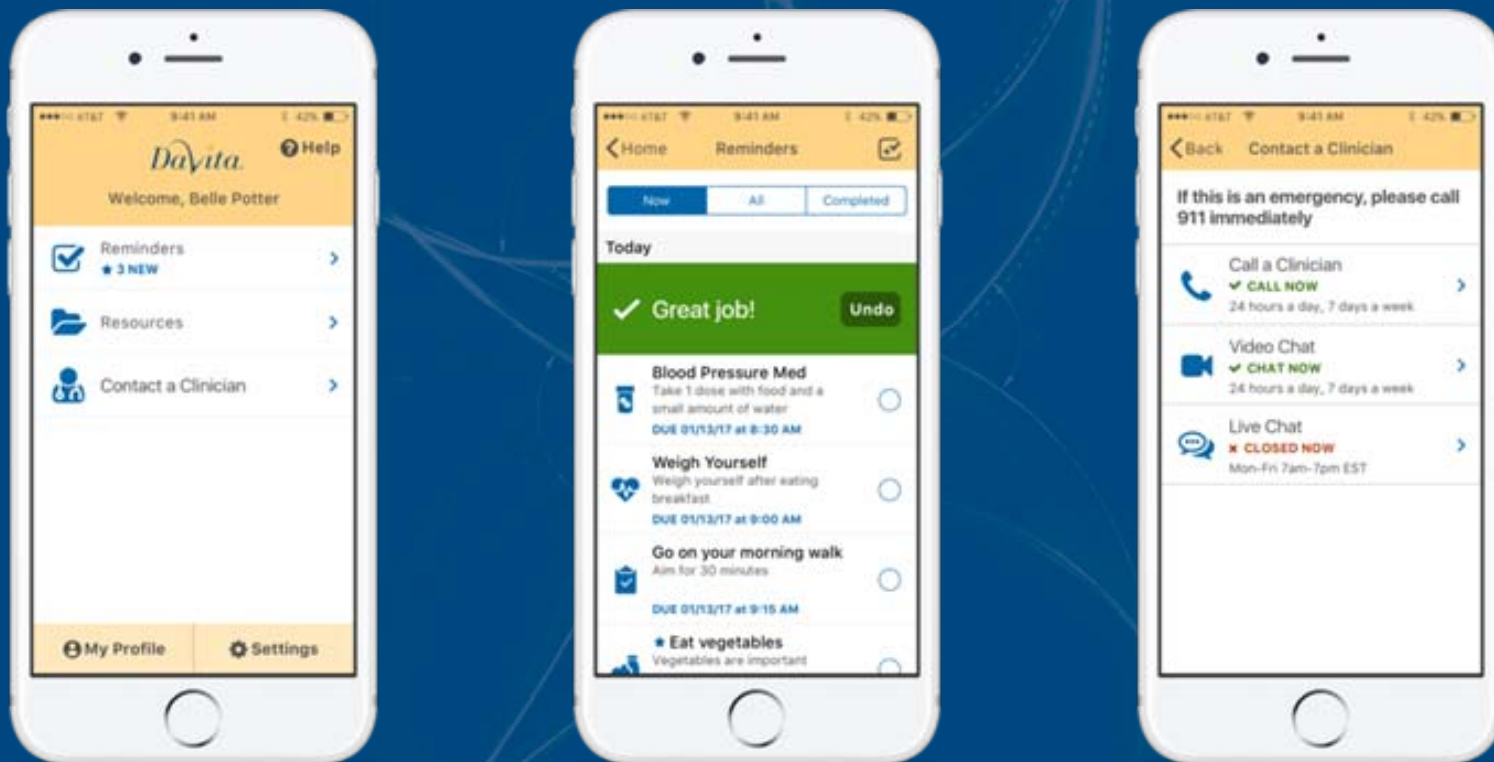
AT&T 9:41 AM 42%

DaVita

Help

Welcome, Belle Potter

Reminders
★ 3 NEW

Resources

Contact a Clinician

My Profile

Settings

AT&T 9:41 AM 42%

Home

Reminders

Now

All

Completed

Today

Great job!

Undo

Blood Pressure Med
Take 1 dose with food and a small amount of water
DUE 01/13/17 at 8:30 AM

Weigh Yourself
Weigh yourself after eating breakfast
DUE 01/13/17 at 9:00 AM

Go on your morning walk
Aim for 30 minutes
DUE 01/13/17 at 9:15 AM

★ Eat vegetables
Vegetables are important

AT&T 9:41 AM 42%

Back

Contact a Clinician

If this is an emergency, please call 911 immediately

Call a Clinician
✔ CALL NOW
24 hours a day, 7 days a week

Video Chat
✔ CHAT NOW
24 hours a day, 7 days a week

Live Chat
✖ CLOSED NOW
Mon-Fri 7am-7pm EST